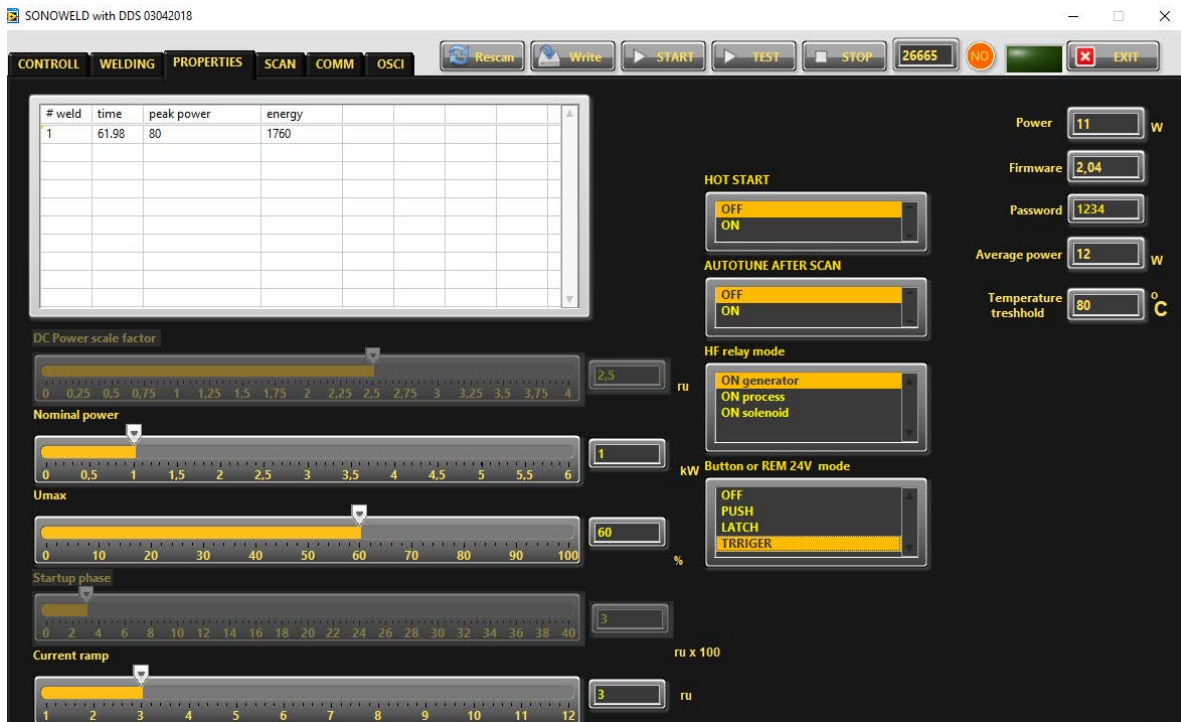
SONOWELD with DDS 03042018

CONTROLL WELDING PROPERTIES SCAN COMM OSCI

Rescan Write START TEST STOP 26665 NO EXIT

| # weld | time | peak power | energy |
|---|---|---|---|
| 1 | 61.98 | 80 | 1760 |

DC Power scale factor

0 0,25 0,5 0,75 1 1,25 1,5 1,75 2 2,25 2,5 2,75 3 3,25 3,5 3,75 4

2,5 ru

Nominal power

0 0,5 1 1,5 2 2,5 3 3,5 4 4,5 5 5,5 6

1 kW

Umax

0 10 20 30 40 50 60 70 80 90 100

60 %

Startup phase

0 2 4 6 8 10 12 14 16 18 20 22 24 26 28 30 32 34 36 38 40

3 ru x 100

Current ramp

1 2 3 4 5 6 7 8 9 10 11 12

3 ru

HOT START
OFF
ON

AUTOTUNE AFTER SCAN
OFF
ON

HF relay mode
ON generator
ON process
ON solenoid

Button or REM 24V mode
OFF
PUSH
LATCH
TRRIGER

Power 11 W

Firmware 2,04

Password 1234

Average power 12 W

Temperature treshhold 80 °C